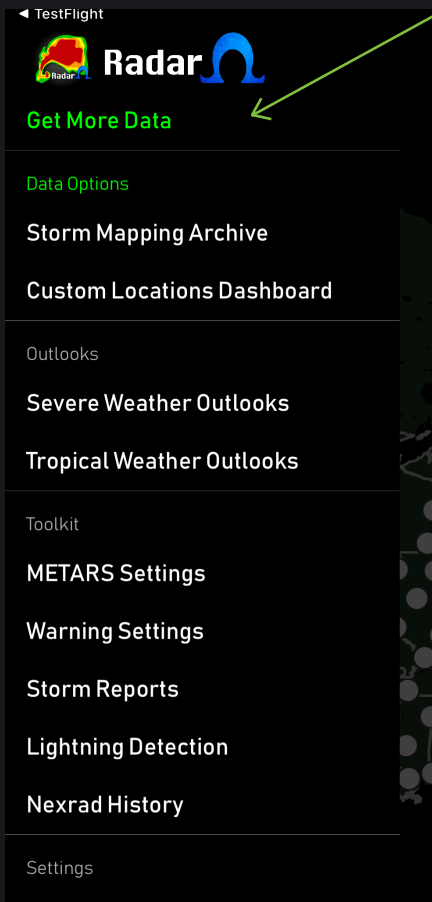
◀ TestFlight

Radar Ω

Radar

Get More Data

Data Options

Storm Mapping Archive

Custom Locations Dashboard

Outlooks

Severe Weather Outlooks

Tropical Weather Outlooks

Toolkit

METARS Settings

Warning Settings

Storm Reports

Lightning Detection

Nexrad History

Settings